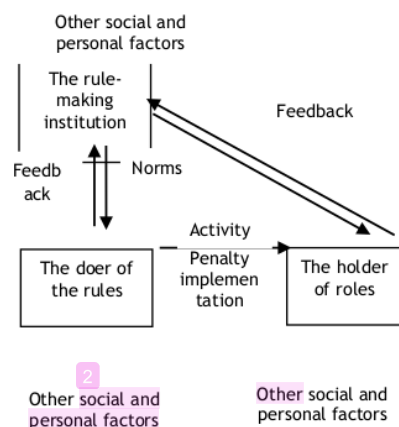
Other social and personal factors

The rule-making institution

Feedback

Feedback

Norms

Activity

Penalty implementation

The doer of the rules

The holder of roles

2

Other social and personal factors

Other social and personal factors